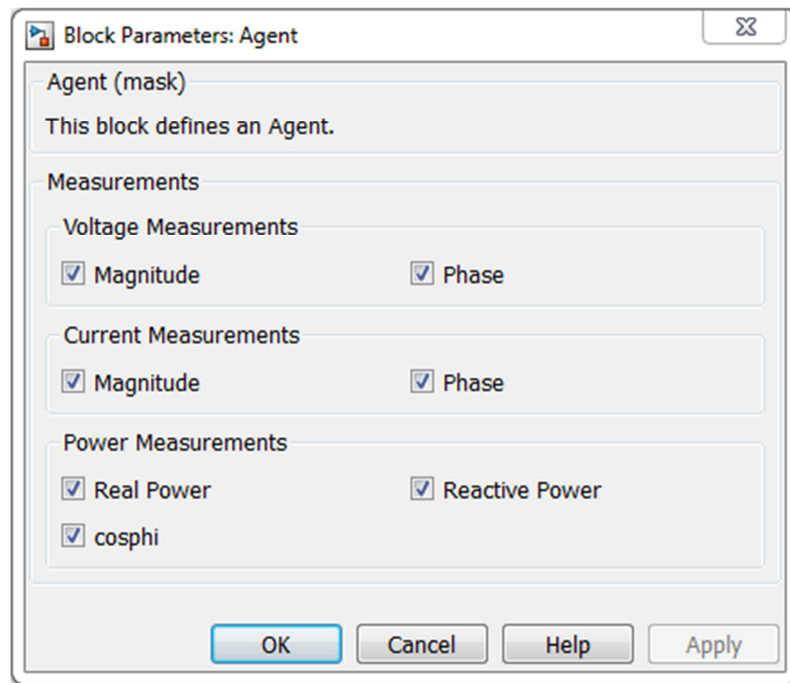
Block Parameters: Agent

Agent (mask)

This block defines an Agent.

Measurements

Voltage Measurements

Magnitude

Phase

Current Measurements

Magnitude

Phase

Power Measurements

Real Power

Reactive Power

cosphi

OK

Cancel

Help

Apply